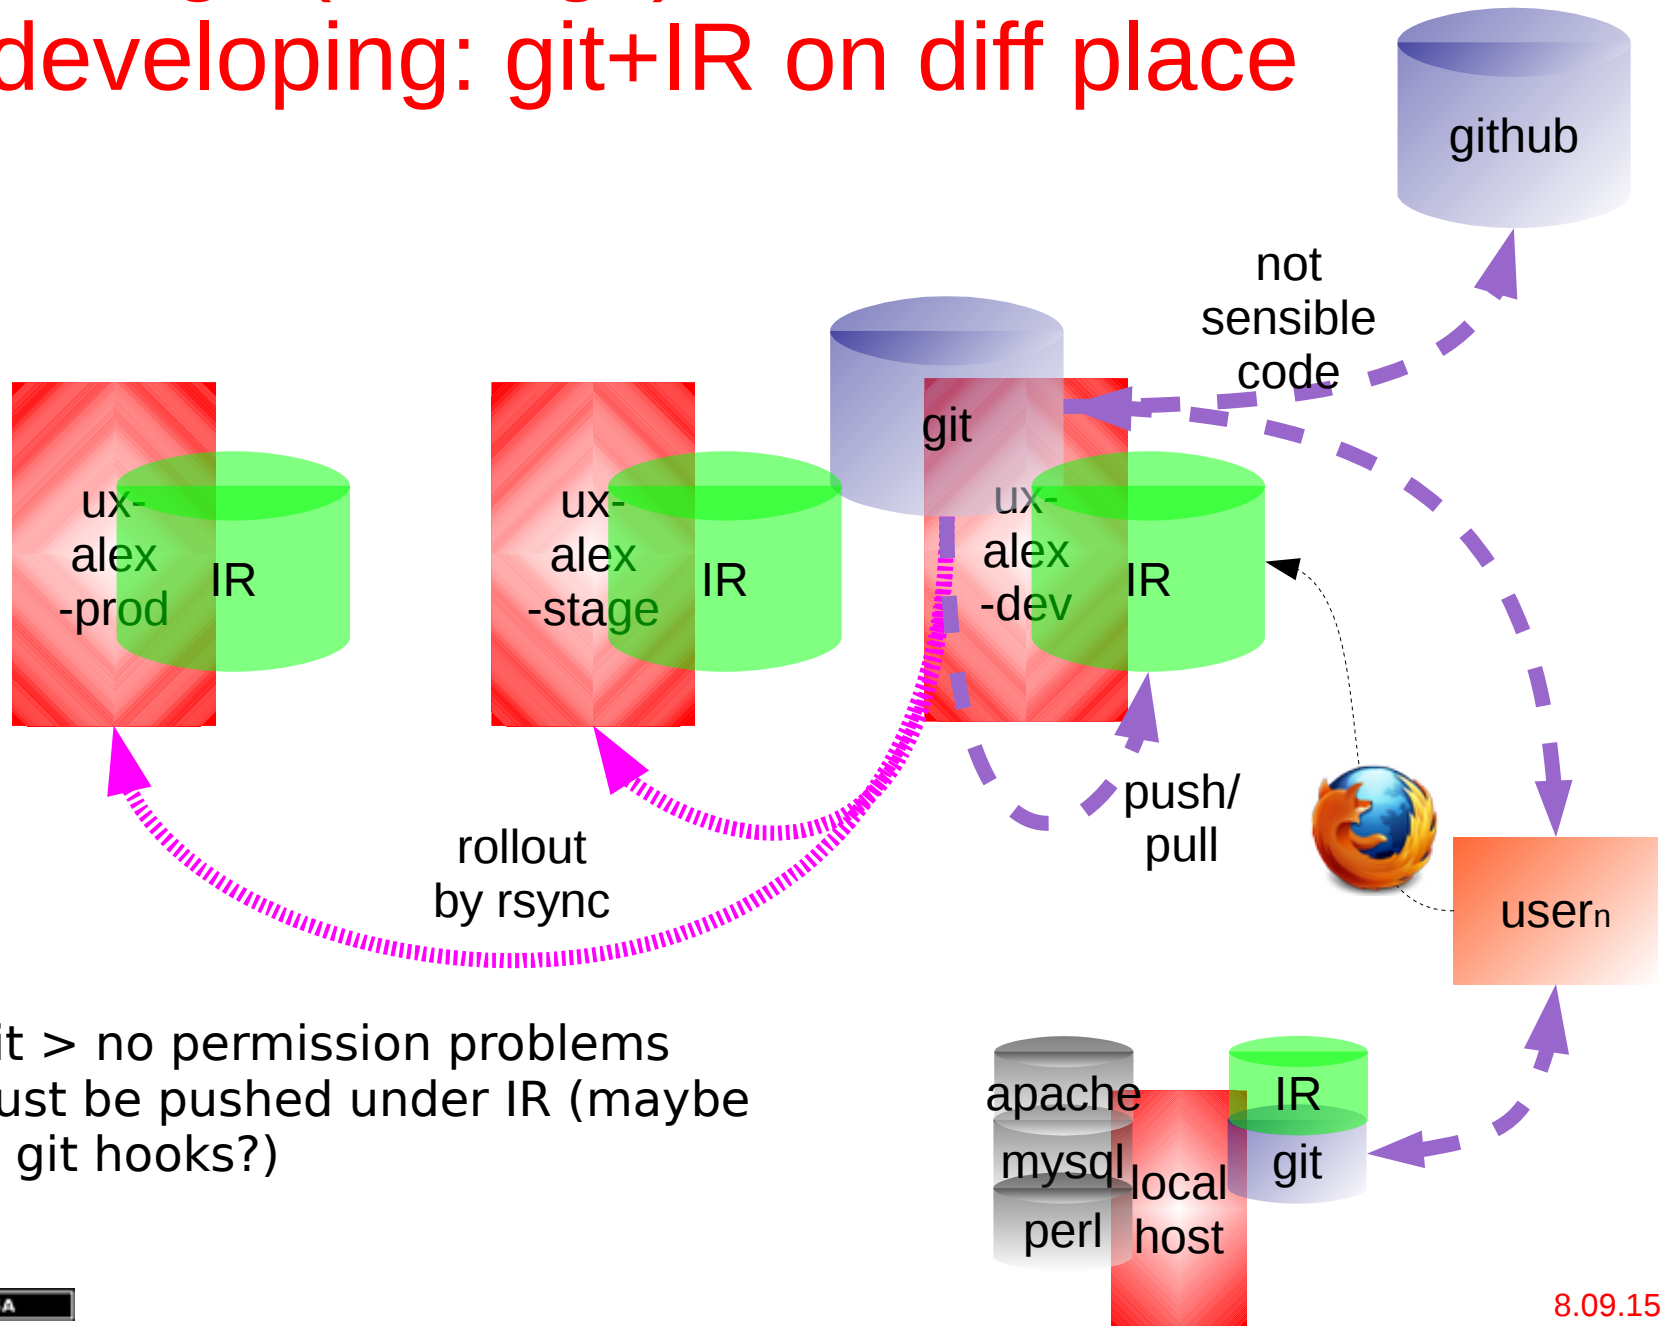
developing: git+IR on diff place

github

not sensible code

git

ux-alex-prod

IR

ux-alex-stage

IR

ux-alex-dev

IR

push/ pull

rollout by rsync

usern

it > no permission problems
ust be pushed under IR (maybe
git hooks?)

apache

mysql

perl

local host

IR

git

8.09.15